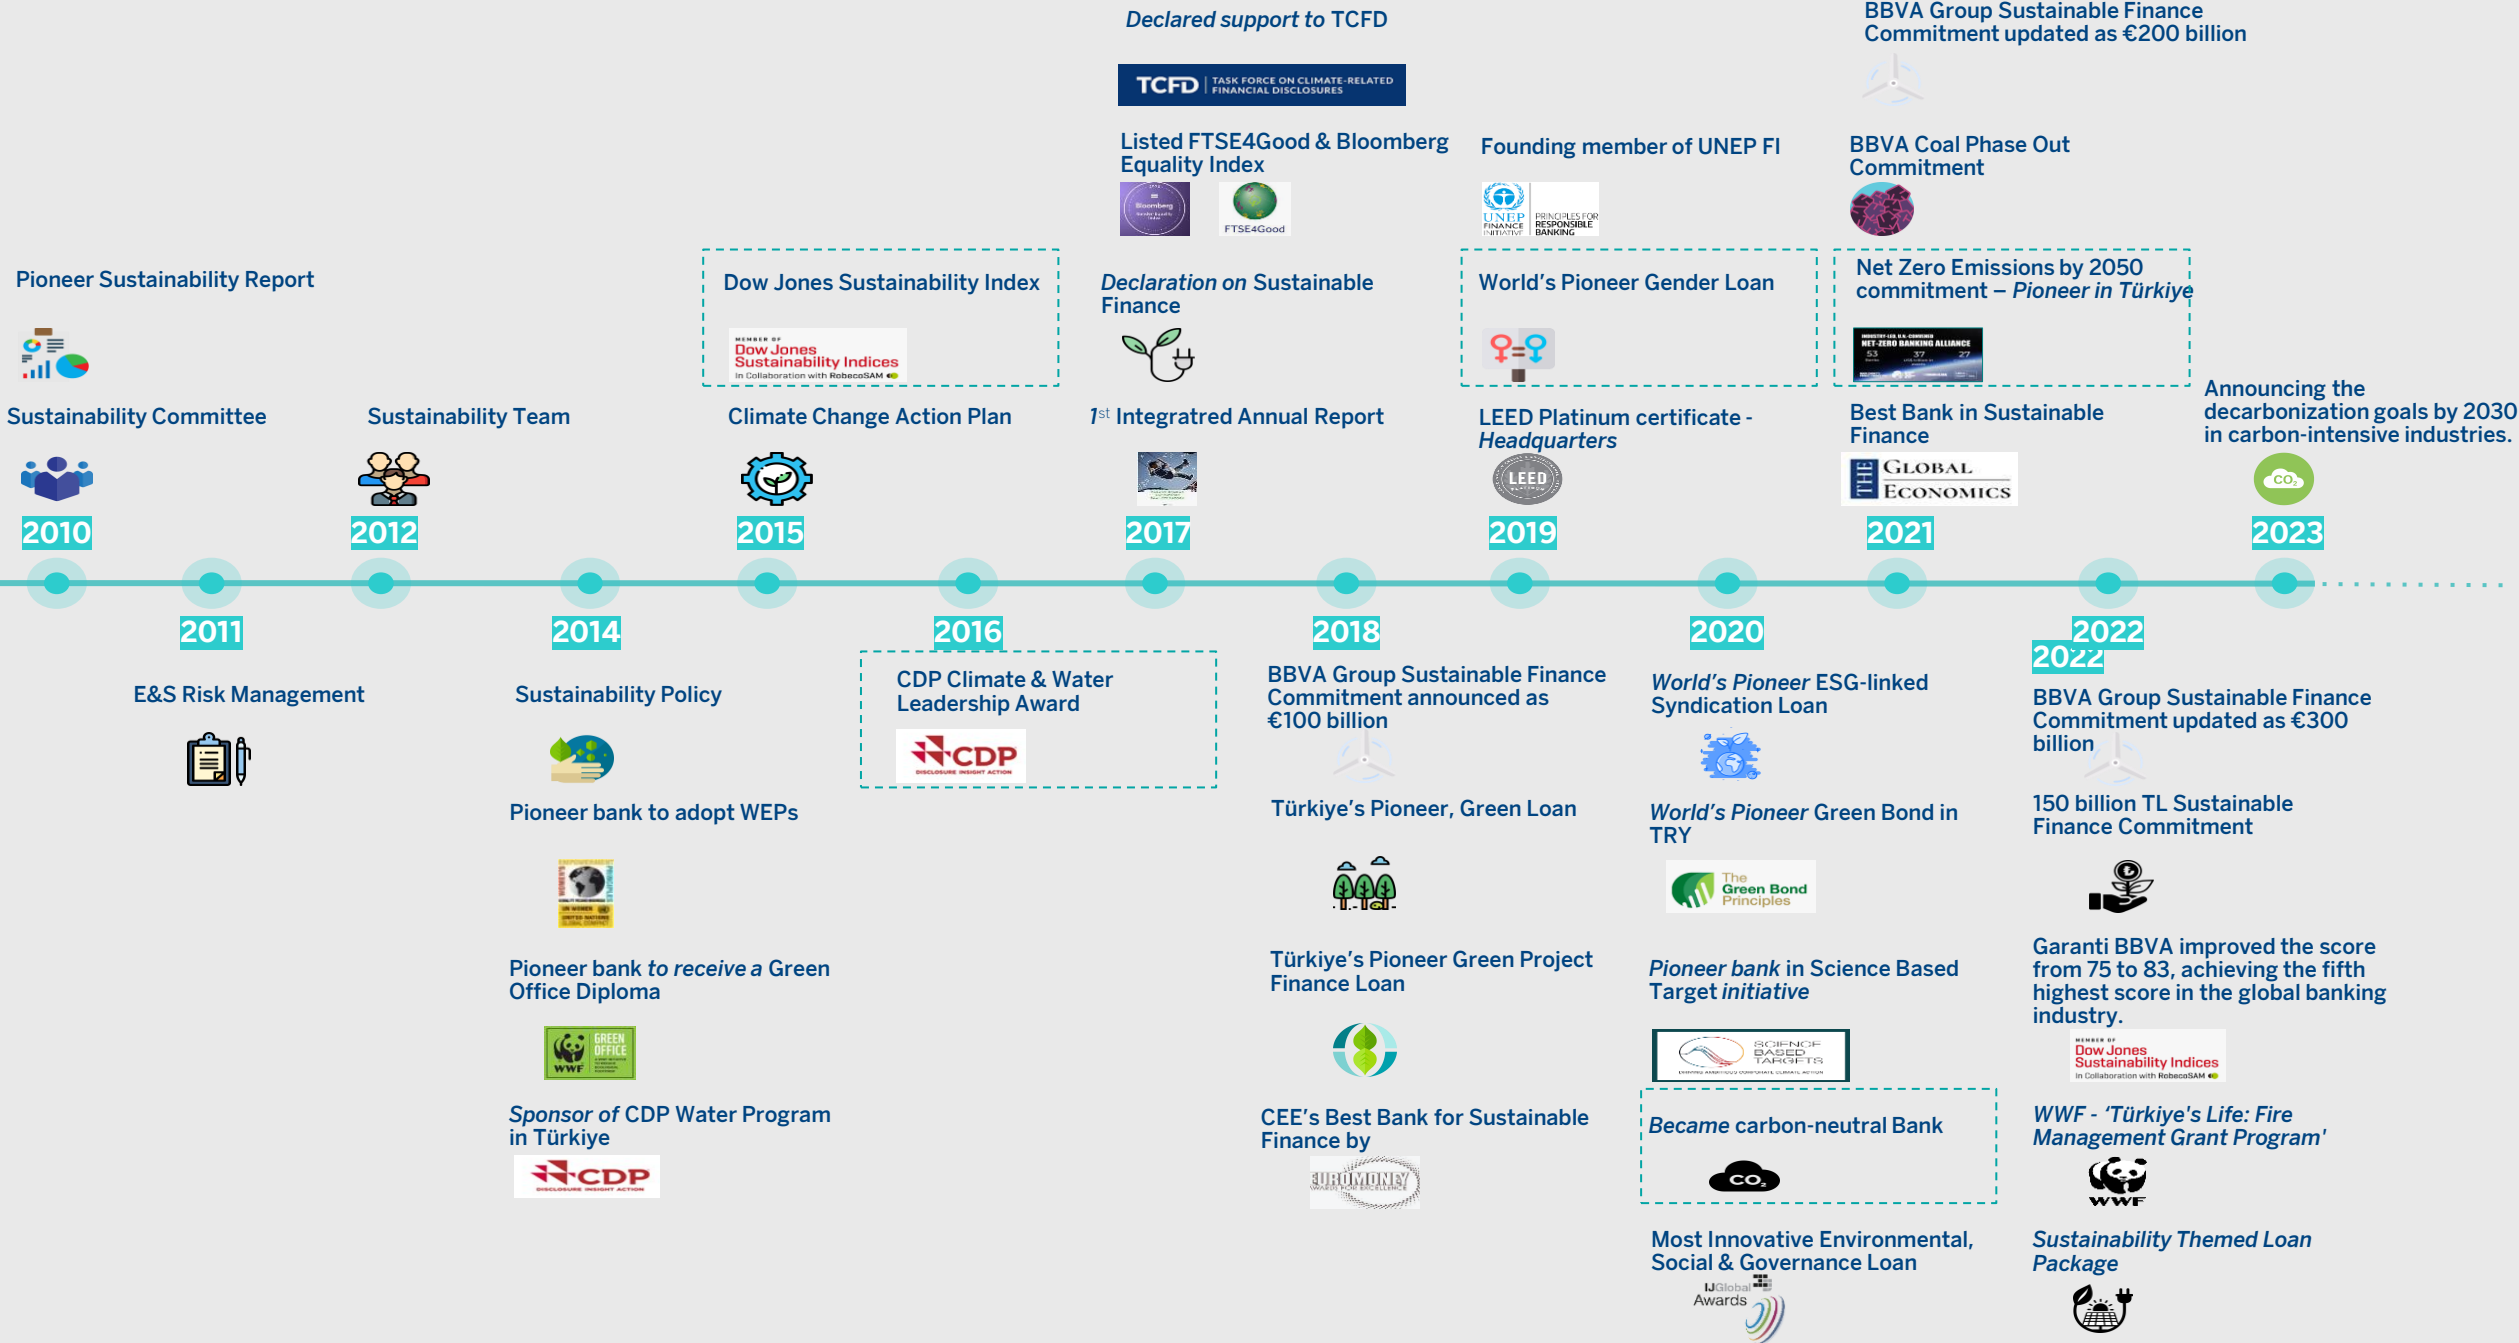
Pioneer Sustainability Report

Sustainability Committee

2010

2011

E&S Risk Management

Sustainability Team

2012

2014

Sustainability Policy

Pioneer bank to adopt WEPs

Pioneer bank to receive a Green Office Diploma

WWF GREEN OFFICE

Sponsor of CDP Water Program in Türkiye

CDP DISCLOSURE INSIGHT ACTION

Dow Jones Sustainability Index

MEMBER OF Dow Jones Sustainability Indices In Collaboration with RobecoSAM

Climate Change Action Plan

2015

2016

CDP Climate & Water Leadership Award

CDP DISCLOSURE INSIGHT ACTION

Declared support to TCFD

TCFD TASK FORCE ON CLIMATE-RELATED FINANCIAL DISCLOSURES

Listed FTSE4Good & Bloomberg Equality Index

Bloomberg

FTSE4Good

Declaration on Sustainable Finance

$1^{st}$ Integrated Annual Report

2017

2018

BBVA Group Sustainable Finance Commitment announced as €100 billion

Türkiye's Pioneer, Green Loan

Türkiye's Pioneer Green Project Finance Loan

CEE's Best Bank for Sustainable Finance by

EUROMONEY

Founding member of UNEP FI

UNEP FINANCE INITIATIVE PRINCIPLES FOR RESPONSIBLE BANKING

World's Pioneer Gender Loan

LEED Platinum certificate - Headquarters

LEED

2019

2020

World's Pioneer ESG-linked Syndication Loan

World's Pioneer Green Bond in TRY

The Green Bond Principles

Pioneer bank in Science Based Target initiative

SCIENCE BASED TARGETS

Became carbon-neutral Bank

$CO_2$

Most Innovative Environmental, Social & Governance Loan

IJGlobal Awards

BBVA Group Sustainable Finance Commitment updated as €200 billion

BBVA Coal Phase Out Commitment

Net Zero Emissions by 2050 commitment – Pioneer in Türkiye

NET-ZERO BANKING ALLIANCE

Best Bank in Sustainable Finance

Global Economics

2021

2022

2022

BBVA Group Sustainable Finance Commitment updated as €300 billion

150 billion TL Sustainable Finance Commitment

Garanti BBVA improved the score from 75 to 83, achieving the fifth highest score in the global banking industry.

MEMBER OF Dow Jones Sustainability Indices In Collaboration with RobecoSAM

WWF - 'Türkiye's Life: Fire Management Grant Program'

WWF

Sustainability Themed Loan Package

Announcing the decarbonization goals by 2030 in carbon-intensive industries.

$CO_2$

2023